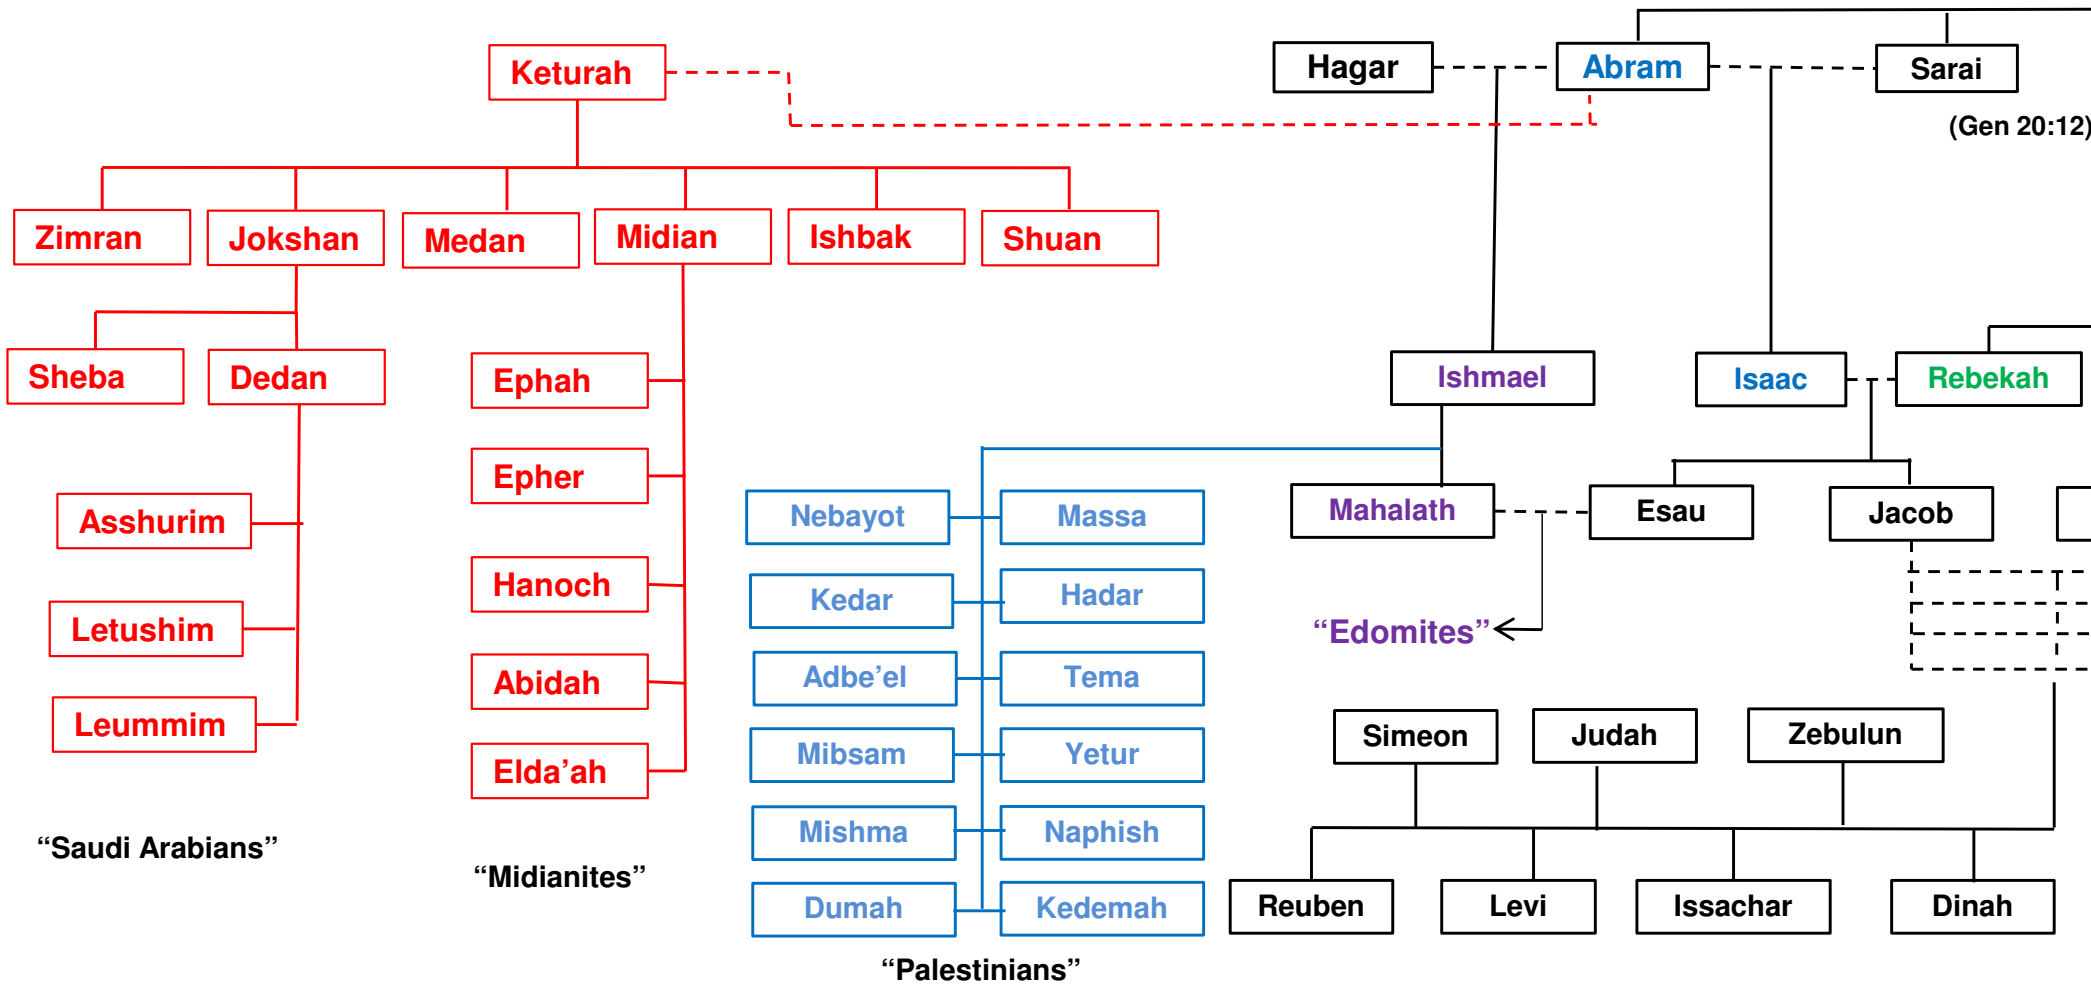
Keturah

Hagar
Abram
Sarai
(Gen 20:12)

Zimran
Jokshan
Medan
Midian
Ishbak
Shuan

Sheba
Dedan

Asshurim
Letushim
Leummim

“Saudi Arabians”

Ephah
Epher
Hanoch
Abidah
Elda’ah

“Midianites”

Ishmael
Isaac
Rebekah

Nebayot
Massa
Kedar
Hadar
Adbe’el
Tema
Mibsam
Yetur
Mishma
Naphish
Dumah
Kedemah

“Palestinians”

Mahalath
Esau
Jacob

“Edomites”

Simeon
Judah
Zebulun

Reuben
Levi
Issachar
Dinah